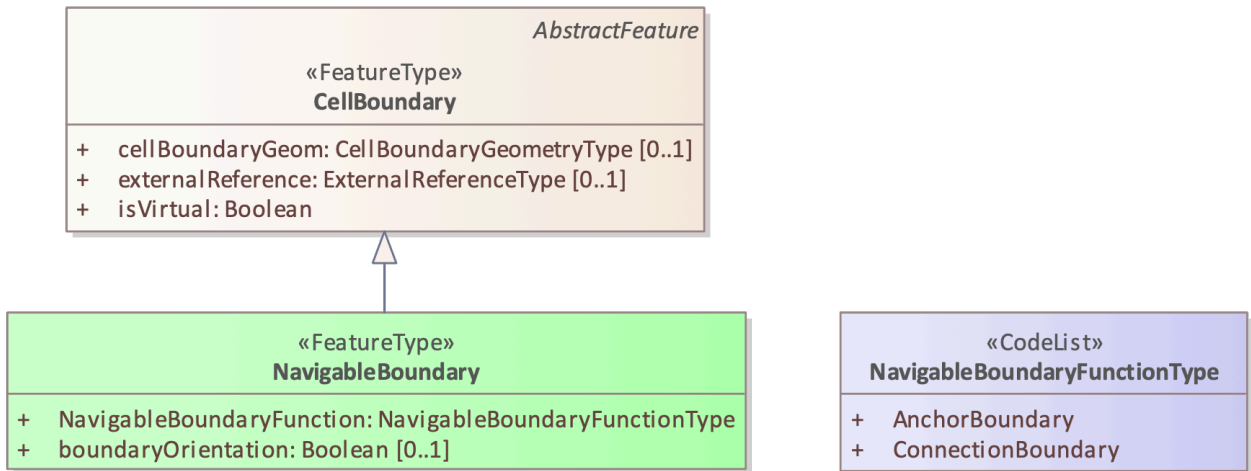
AbstractFeature
«FeatureType»
CellBoundary

+ cellBoundaryGeom: CellBoundaryGeometryType [0..1]
+ externalReference: ExternalReferenceType [0..1]
+ isVirtual: Boolean

«FeatureType»
NavigableBoundary

+ NavigableBoundaryFunction: NavigableBoundaryFunctionType
+ boundaryOrientation: Boolean [0..1]

«CodeList»
NavigableBoundaryFunctionType

+ AnchorBoundary
+ ConnectionBoundary